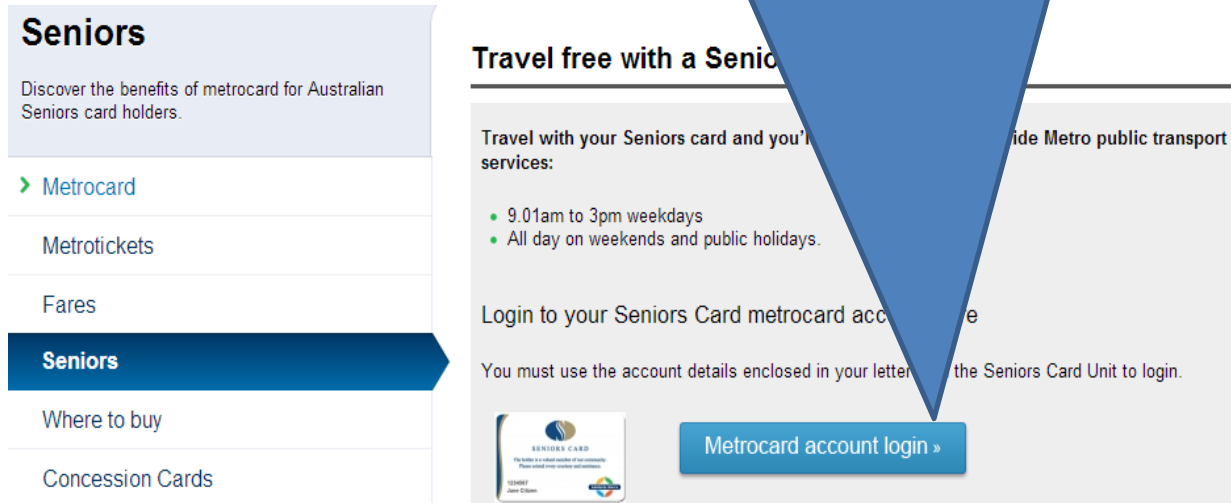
Seniors

Discover the benefits of metrocard for Australian Seniors card holders.

› Metrocard

Metrotickets

Fares

Seniors

Where to buy

Concession Cards

Travel free with a Senio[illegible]

Travel with your Seniors card and you'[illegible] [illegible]ide Metro public transport services:

- 9.01am to 3pm weekdays
- All day on weekends and public holidays.

Login to your Seniors Card metrocard acc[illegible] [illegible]e

You must use the account details enclosed in your letter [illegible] the Seniors Card Unit to login.

SENIORS CARD

The holder is a valued member of our community. Please extend every courtesy and assistance.

1234567
Jane Citizen

Metrocard account login »